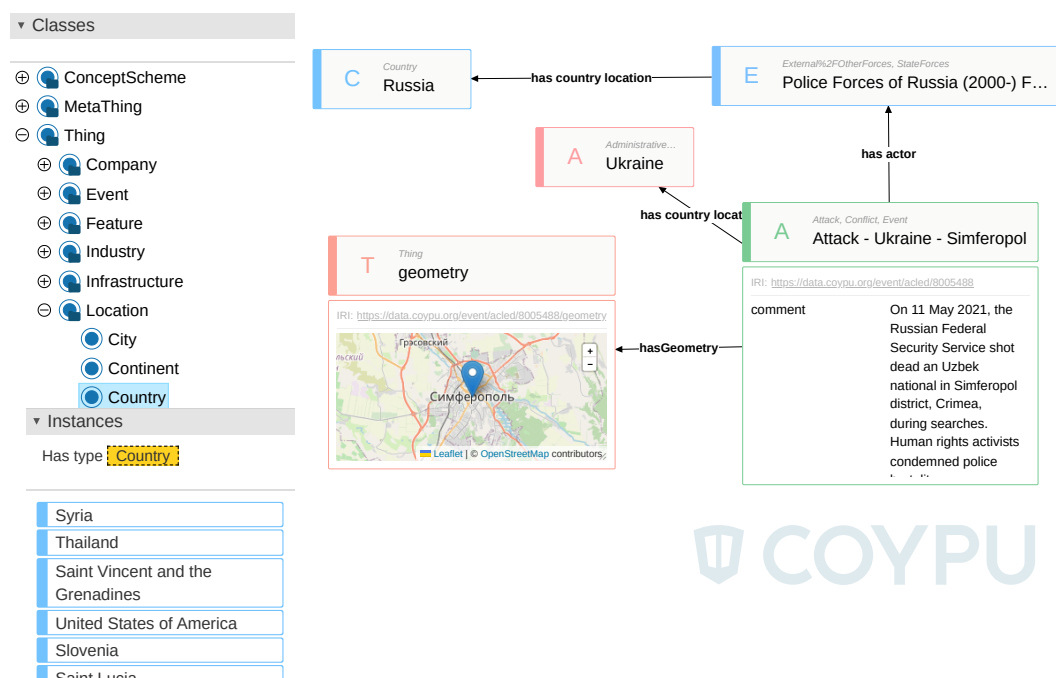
▾ Classes

⊕ ConceptScheme
⊕ MetaThing
⊖ Thing
⊕ Company
⊕ Event
⊕ Feature
⊕ Industry
⊕ Infrastructure
⊖ Location
City
Continent
Country

▾ Instances

Has type Country

Syria
Thailand
Saint Vincent and the Grenadines
United States of America
Slovenia
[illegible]

C
Country
Russia

has country location

E
External%2FOtherForces, StateForces
Police Forces of Russia (2000-) F...

A
Administrative...
Ukraine

has actor

has country locat

A
Attack, Conflict, Event
Attack - Ukraine - Simferopol

T
Thing
geometry

IRI: https://data.coypu.org/event/acled/8005488/geometry

Грэсовский
Симферополь
+
−
Leaflet | © OpenStreetMap contributors

hasGeometry

IRI: https://data.coypu.org/event/acled/8005488

comment
On 11 May 2021, the Russian Federal Security Service shot dead an Uzbek national in Simferopol district, Crimea, during searches. Human rights activists condemned police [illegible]

COYPU